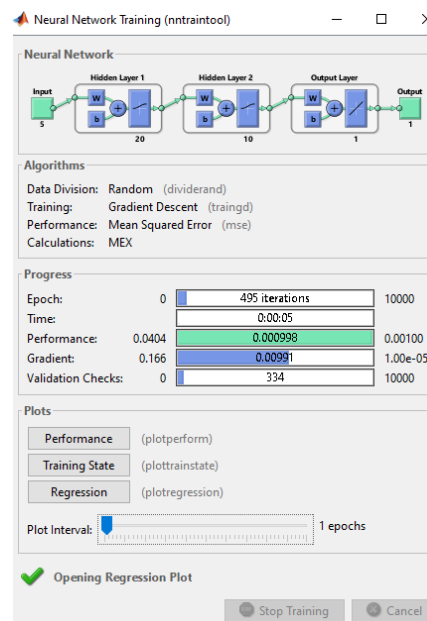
Neural Network Training (nntraintool)

Neural Network

Input
5
Hidden Layer 1
W
b
20
Hidden Layer 2
W
b
10
Output Layer
W
b
1
Output
1

Algorithms

Data Division: Random (dividerand)
Training: Gradient Descent (traingd)
Performance: Mean Squared Error (mse)
Calculations: MEX

Progress

| | | | |
|---|---|---|---|
| Epoch: | 0 | 495 iterations | 10000 |
| Time: | | 0:00:05 | |
| Performance: | 0.0404 | 0.000998 | 0.00100 |
| Gradient: | 0.166 | 0.00991 | 1.00e-05 |
| Validation Checks: | 0 | 334 | 10000 |

Plots

Performance (plotperform)
Training State (plottrainstate)
Regression (plotregression)

Plot Interval: 1 epochs

Opening Regression Plot

Stop Training
Cancel